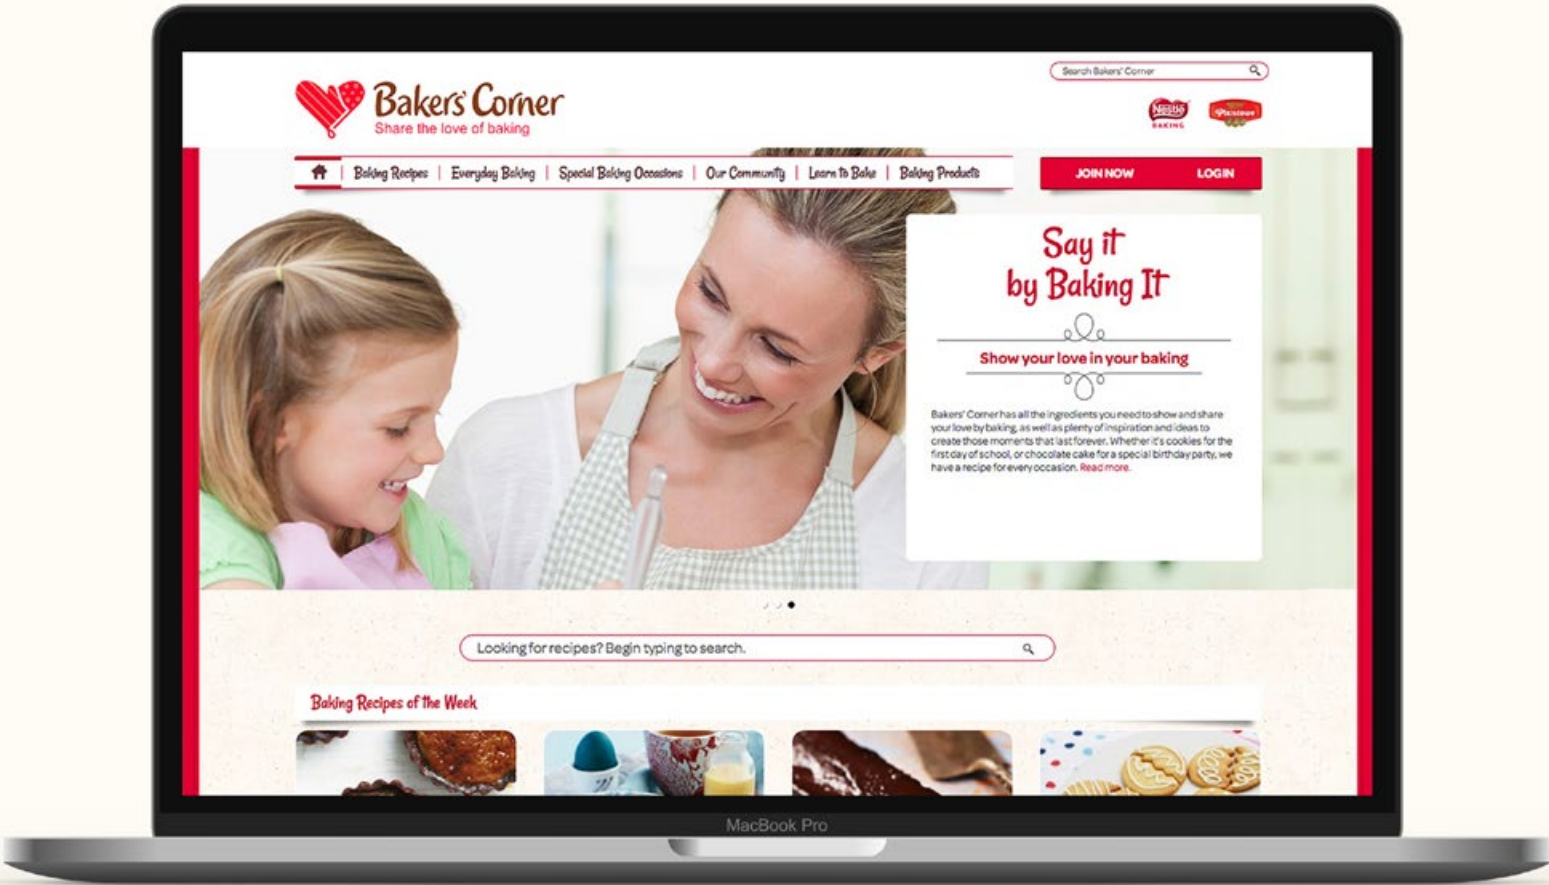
Search Bakers' Corner

Bakers' Corner
Share the love of baking

Nestlé BAKING

Baking Recipes | Everyday Baking | Special Baking Occasions | Our Community | Learn to Bake | Baking Products

JOIN NOW LOGIN

Say it by Baking It

Show your love in your baking

Bakers' Corner has all the ingredients you need to show and share your love by baking, as well as plenty of inspiration and ideas to create those moments that last forever. Whether it's cookies for the first day of school, or chocolate cake for a special birthday party, we have a recipe for every occasion. Read more.

Looking for recipes? Begin typing to search.

Baking Recipes of the Week

MacBook Pro